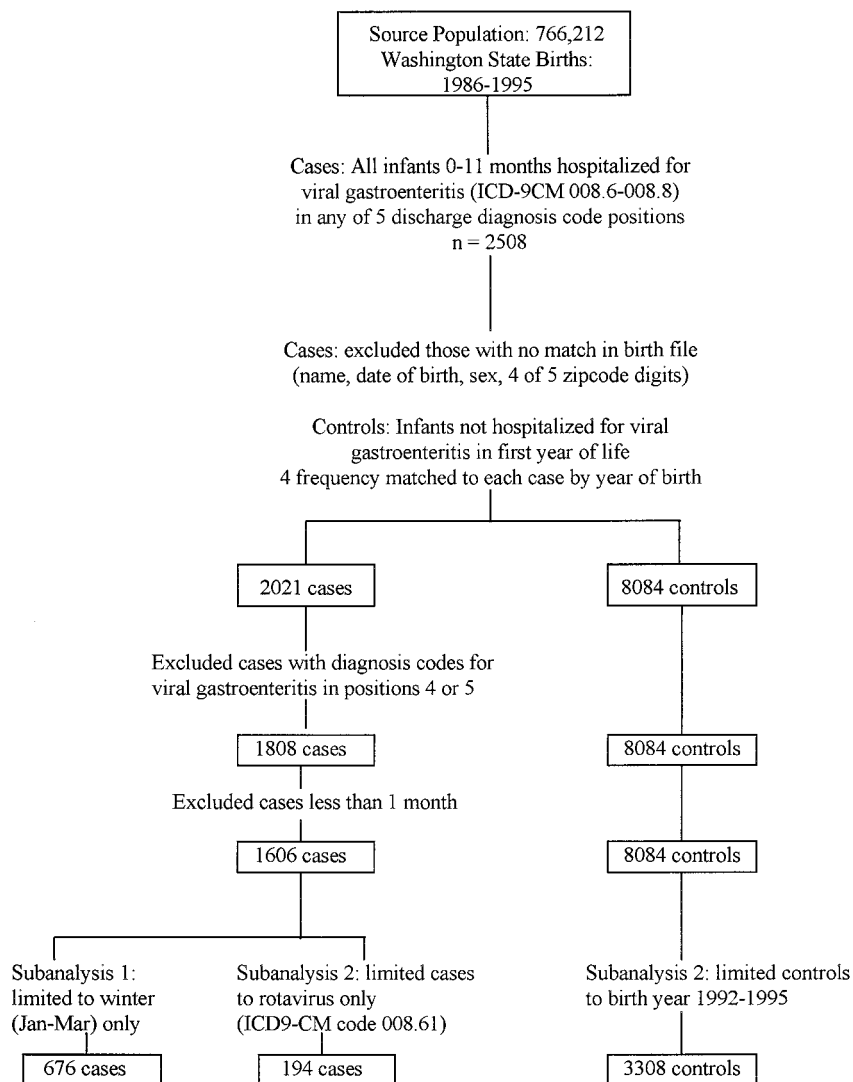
Source Population: 766,212
Washington State Births:
1986-1995

Cases: All infants 0-11 months hospitalized for viral gastroenteritis (ICD-9CM 008.6-008.8) in any of 5 discharge diagnosis code positions
n = 2508

Cases: excluded those with no match in birth file (name, date of birth, sex, 4 of 5 zipcode digits)

Controls: Infants not hospitalized for viral gastroenteritis in first year of life
4 frequency matched to each case by year of birth

2021 cases

8084 controls

Excluded cases with diagnosis codes for viral gastroenteritis in positions 4 or 5

1808 cases

8084 controls

Excluded cases less than 1 month

1606 cases

8084 controls

Subanalysis 1:
limited to winter
(Jan-Mar) only

Subanalysis 2: limited cases to rotavirus only
(ICD9-CM code 008.61)

Subanalysis 2: limited controls to birth year 1992-1995

676 cases

194 cases

3308 controls